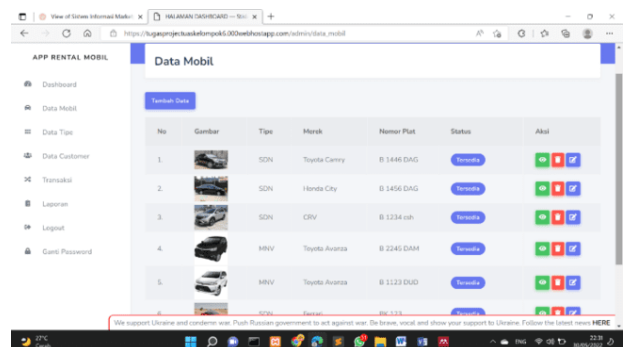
View of Sistem Informasi Market × HALAMAN DASHBOARD — Sist × +

https://tugasprojectuaskelompok6.000webhostapp.com/admin/data_mobil

APP RENTAL MOBIL

Dashboard

Data Mobil

Data Tipe

Data Customer

Transaksi

Laporan

Logout

Ganti Password

Data Mobil

Tambah Data

| No | Gambar | Tipe | Merek | Nomor Plat | Status | Aksi |
|---|---|---|---|---|---|---|
| 1. | | SDN | Toyota Camry | B 1446 DAG | Tersedia | |
| 2. | | SDN | Honda City | B 1456 DAG | Tersedia | |
| 3. | | SDN | CRV | B 1234 ssh | Tersedia | |
| 4. | | MNV | Toyota Avanza | B 2245 DAM | Tersedia | |
| 5. | | MNV | Toyota Avanza | B 1123 DUD | Tersedia | |
| 6. | | SDN | Ferrari | BK 123 | | |

We support Ukraine and condemn war. Push Russian government to act against war. Be brave, vocal and show your support to Ukraine. Follow the latest news HERE

27°C

ENG 22:31